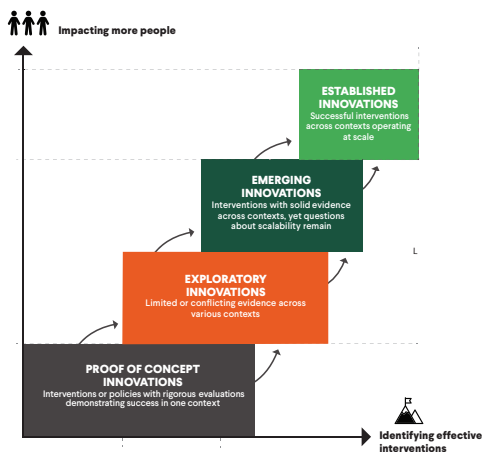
Impacting more people

ESTABLISHED INNOVATIONS
Successful interventions across contexts operating at scale

EMERGING INNOVATIONS
Interventions with solid evidence across contexts, yet questions about scalability remain

L

EXPLORATORY INNOVATIONS
Limited or conflicting evidence across various contexts

PROOF OF CONCEPT INNOVATIONS
Interventions or policies with rigorous evaluations demonstrating success in one context

Identifying effective interventions